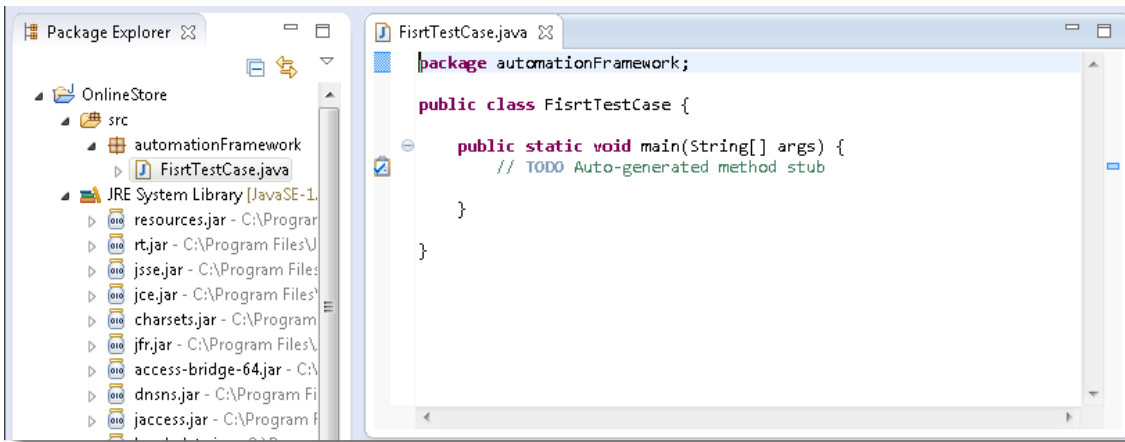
Package Explorer

OnlineStore
src
automationFramework
FisrtTestCase.java
JRE System Library [JavaSE-1.
resources.jar - C:\Prograr
rt.jar - C:\Program Files\J
jsse.jar - C:\Program Files
jce.jar - C:\Program Files\
charsets.jar - C:\Program
jfr.jar - C:\Program Files\
access-bridge-64.jar - C:\
dnsns.jar - C:\Program Fi
jaccess.jar - C:\Program F

FisrtTestCase.java

package automationFramework;

public class FisrtTestCase {

    public static void main(String[] args) {
        // TODO Auto-generated method stub

    }

}